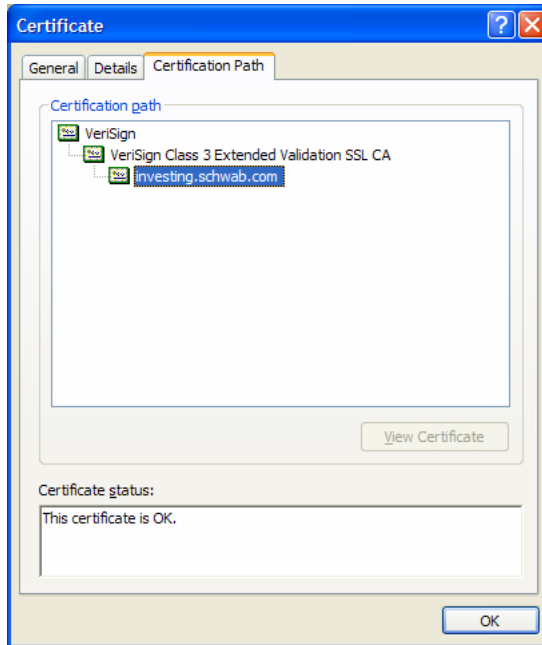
Certificate

General | Details | Certification Path

Certification path

VeriSign
VeriSign Class 3 Extended Validation SSL CA
investing.schwab.com

View Certificate

Certificate status:

This certificate is OK.

OK